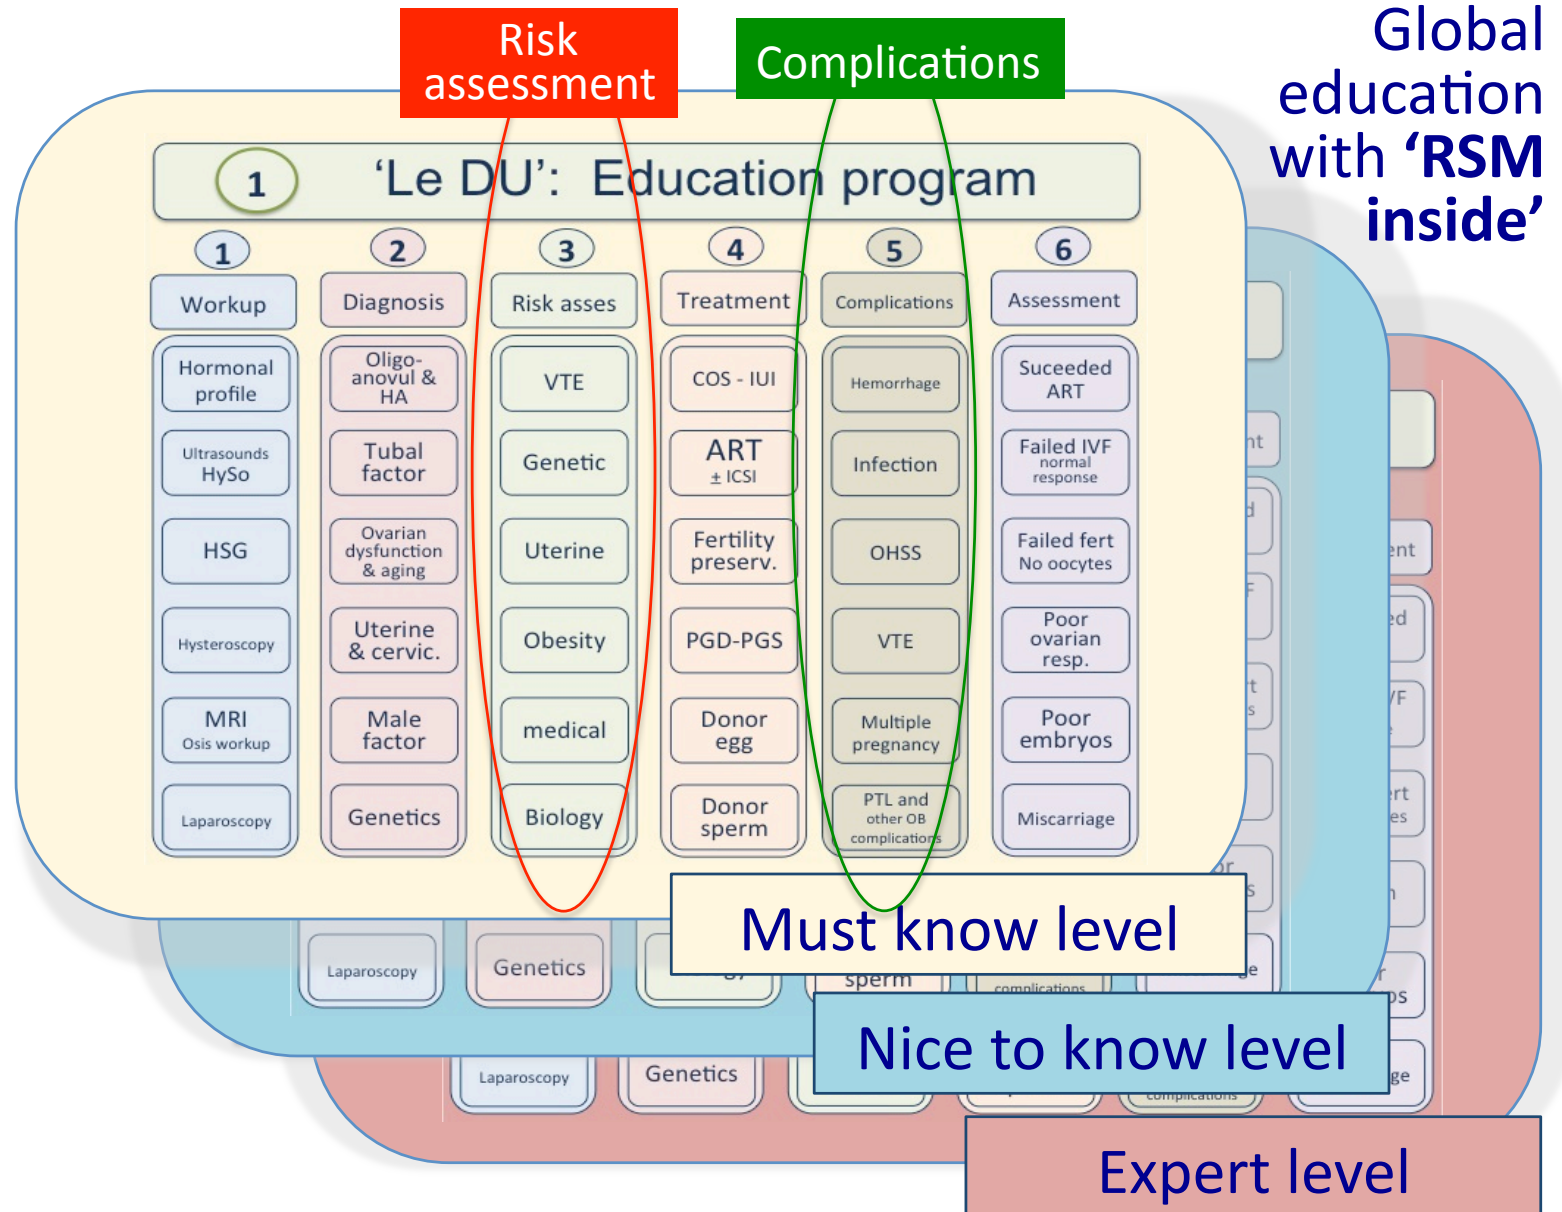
Risk assessment

Complications

Global education with 'RSM inside'

1 'Le DU': Education program

| 1 | 2 | 3 | 4 | 5 | 6 |
|---|---|---|---|---|---|
| Workup | Diagnosis | Risk asses | Treatment | Complications | Assessment |
| Hormonal profile | Oligo-anovul & HA | VTE | COS - IUI | Hemorrhage | Suceeded ART |
| Ultrasounds HySo | Tubal factor | Genetic | ART ± ICSI | Infection | Failed IVF normal response |
| HSG | Ovarian dysfunction & aging | Uterine | Fertility preserv. | OHSS | Failed fert No oocytes |
| Hysteroscopy | Uterine & cervic. | Obesity | PGD-PGS | VTE | Poor ovarian resp. |
| MRI Osis workup | Male factor | medical | Donor egg | Multiple pregnancy | Poor embryos |
| Laparoscopy | Genetics | Biology | Donor sperm | PTL and other OB complications | Miscarriage |

Must know level

Laparoscopy Genetics sperm complications

Nice to know level

Laparoscopy Genetics complications

Expert level